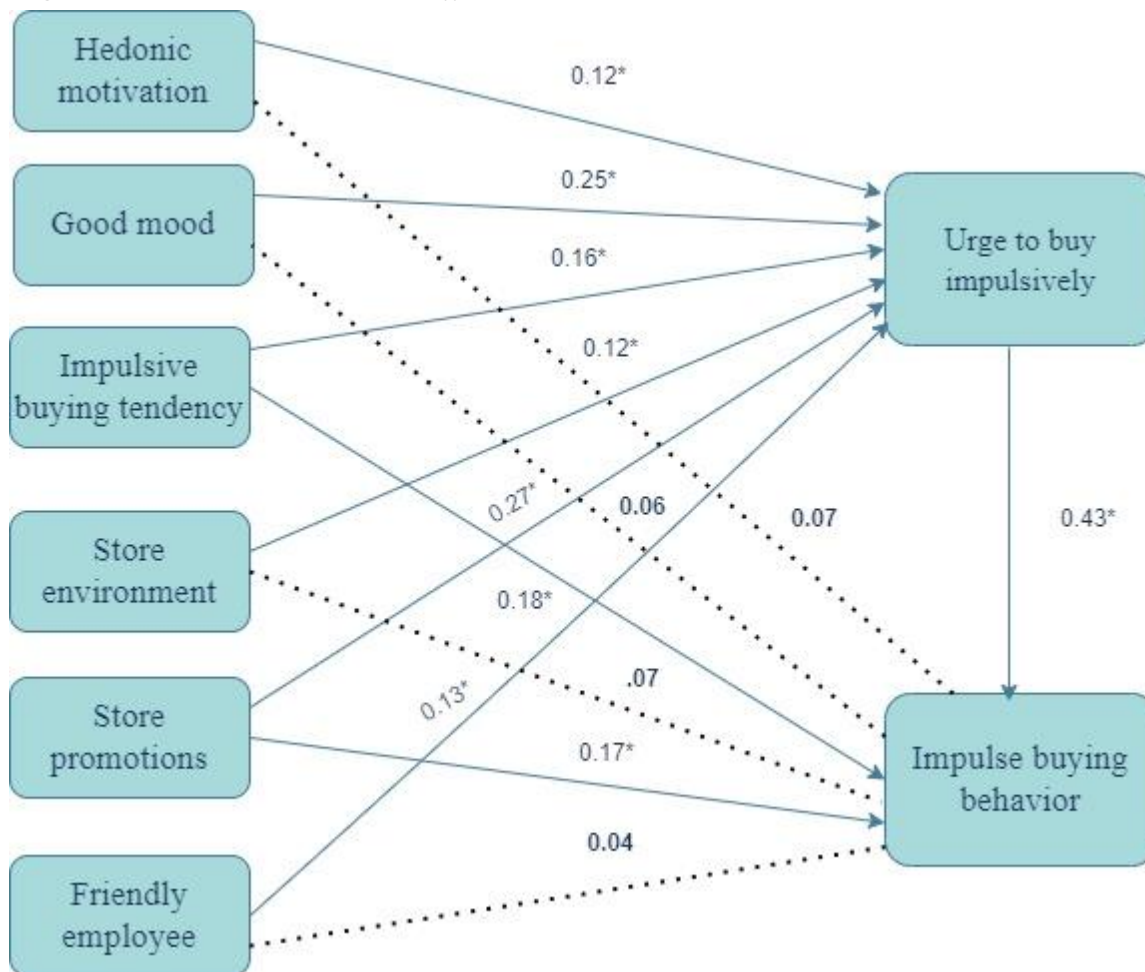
Hedonic motivation

Good mood

Impulsive buying tendency

Store environment

Store promotions

Friendly employee

Urge to buy impulsively

Impulse buying behavior

0.12*

0.25*

0.16*

0.12*

0.27*

0.06

0.07

0.43*

0.18*

.07

0.13*

0.17*

0.04